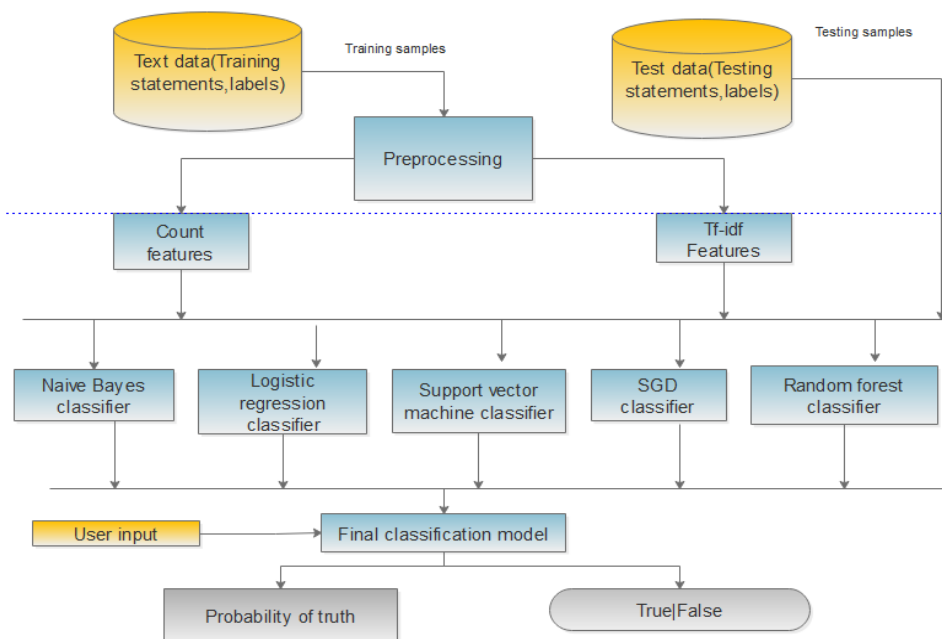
Text data(Training statements,labels)

Training samples

Testing samples

Test data(Testing statements,labels)

Preprocessing

Count features

Tf-idf Features

Naive Bayes classifier

Logistic regression classifier

Support vector machine classifier

SGD classifier

Random forest classifier

User input

Final classification model

Probability of truth

True|False